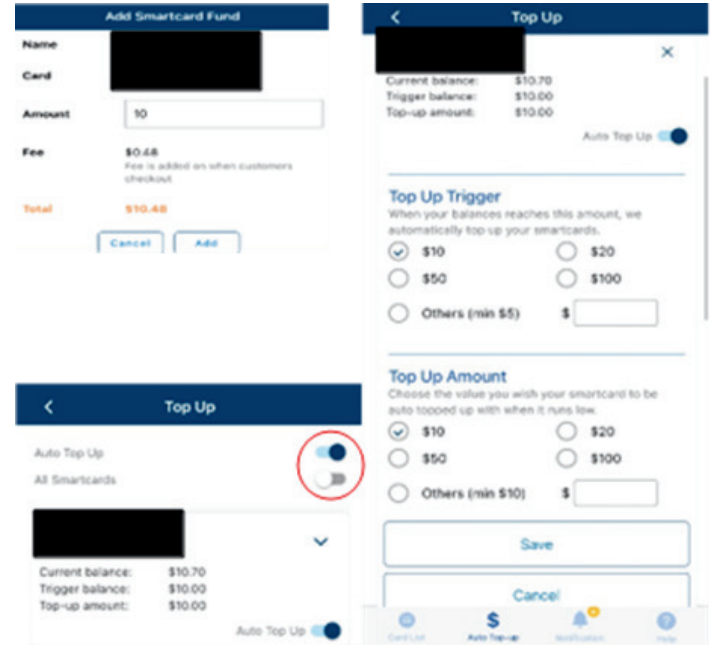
Add Smartcard Fund

Name

Card

Amount 10

Fee $0.48
Fee is added on when customers checkout

Total $10.48

Cancel Add

Top Up

Auto Top Up

All Smartcards

Current balance: $10.70
Trigger balance: $10.00
Top-up amount: $10.00

Auto Top Up

Top Up

Current balance: $10.70
Trigger balance: $10.00
Top-up amount: $10.00

Auto Top Up

Top Up Trigger
When your balances reaches this amount, we automatically top up your smartcards.

$10 $20
$50 $100
Others (min $5) $

Top Up Amount
Choose the value you wish your smartcard to be auto topped up with when it runs low.

$10 $20
$50 $100
Others (min $10) $

Save

Cancel

Card List Auto Top-up Notification Help